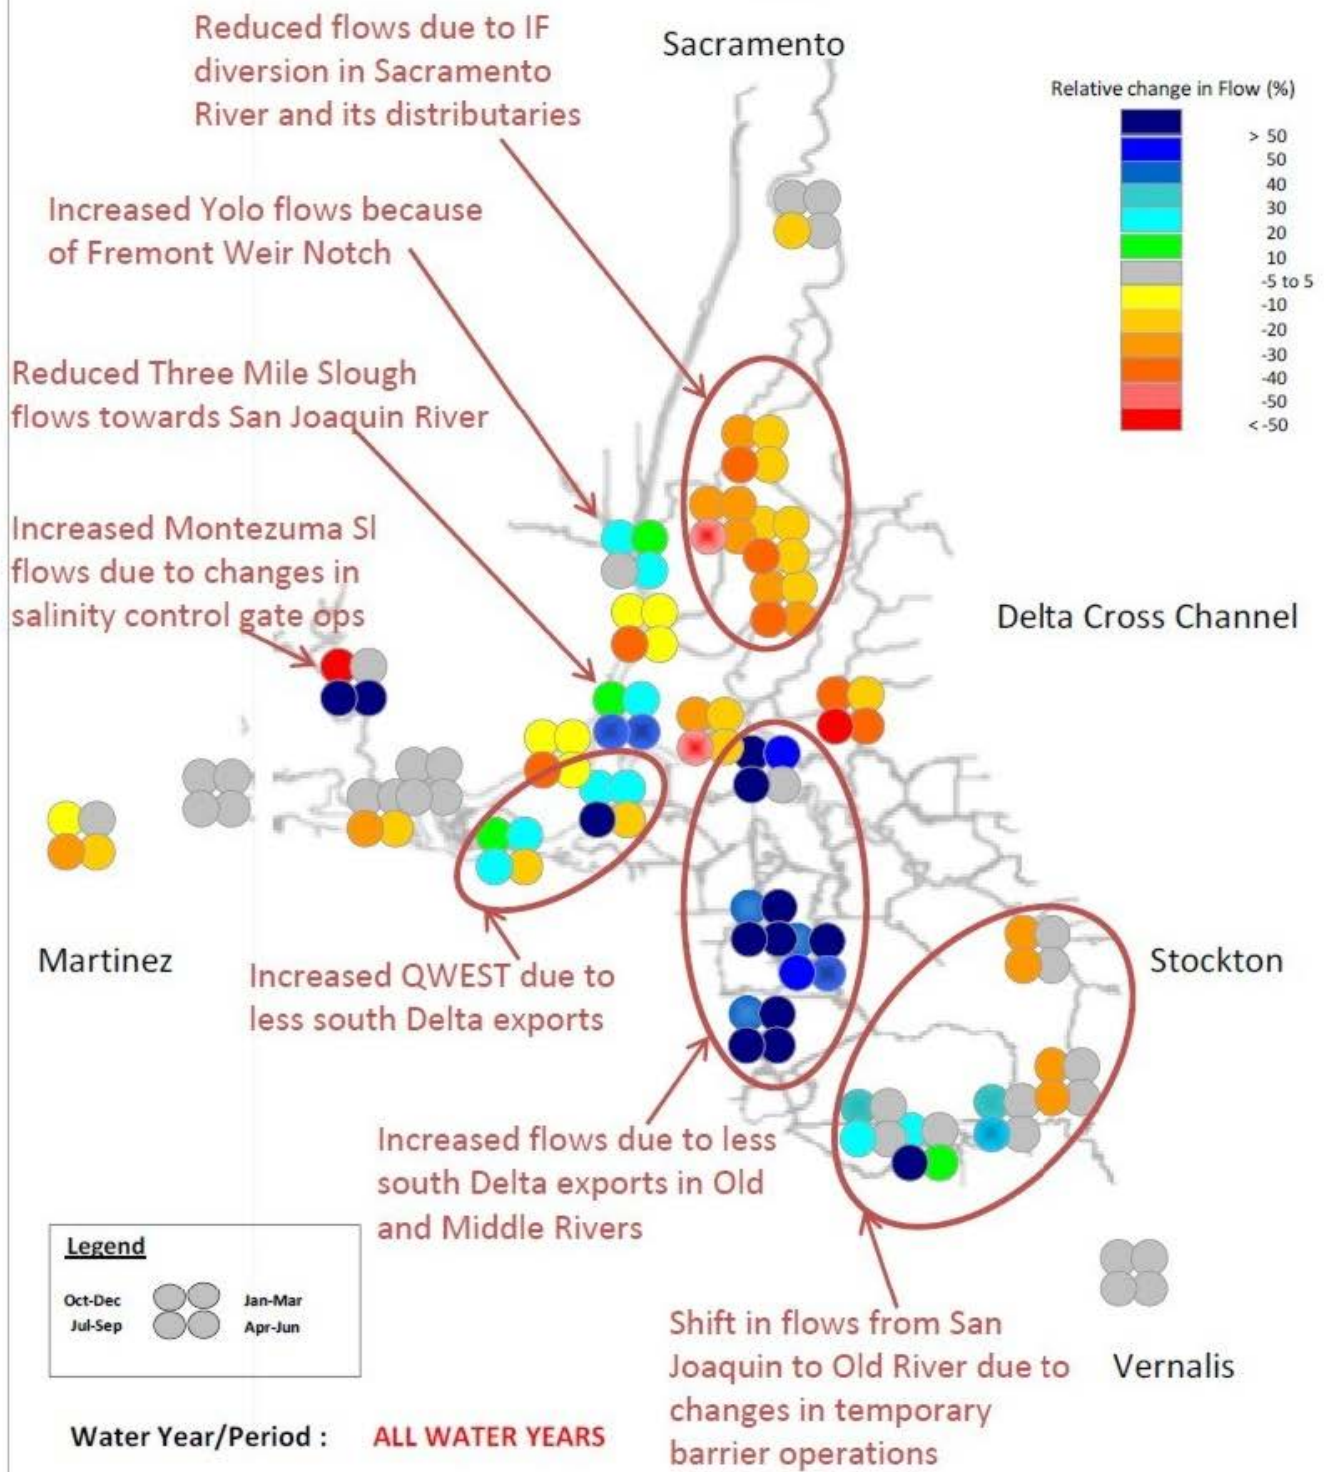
Reduced flows due to IF diversion in Sacramento River and its distributaries

Sacramento

Relative change in Flow (%)
> 50
50
40
30
20
10
-5 to 5
-10
-20
-30
-40
-50
< -50

Increased Yolo flows because of Fremont Weir Notch

Reduced Three Mile Slough flows towards San Joaquin River

Increased Montezuma Sl flows due to changes in salinity control gate ops

Delta Cross Channel

Martinez

Increased QWEST due to less south Delta exports

Stockton

Increased flows due to less south Delta exports in Old and Middle Rivers

Legend
Oct-Dec
Jul-Sep
Jan-Mar
Apr-Jun

Shift in flows from San Joaquin to Old River due to changes in temporary barrier operations

Vernalis

Water Year/Period : ALL WATER YEARS